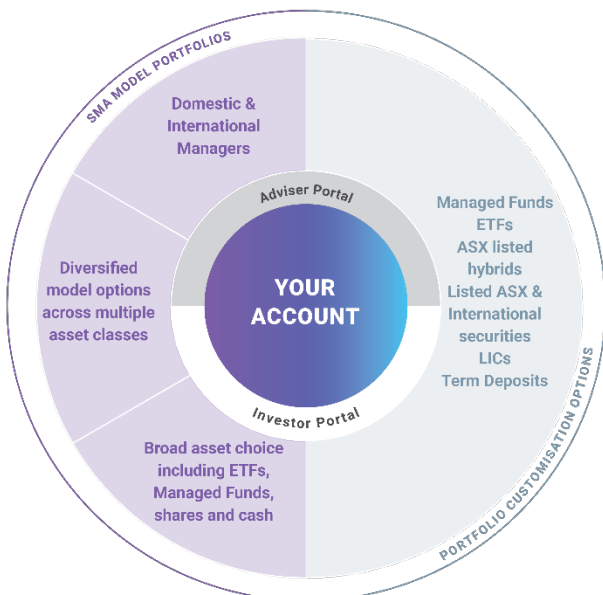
SMA MODEL PORTFOLIOS

Domestic & International Managers

Diversified model options across multiple asset classes

Broad asset choice including ETFs, Managed Funds, shares and cash

Adviser Portal

YOUR ACCOUNT

Investor Portal

Managed Funds
ETFs
ASX listed hybrids
Listed ASX & International securities
LICs
Term Deposits

PORTFOLIO CUSTOMISATION OPTIONS